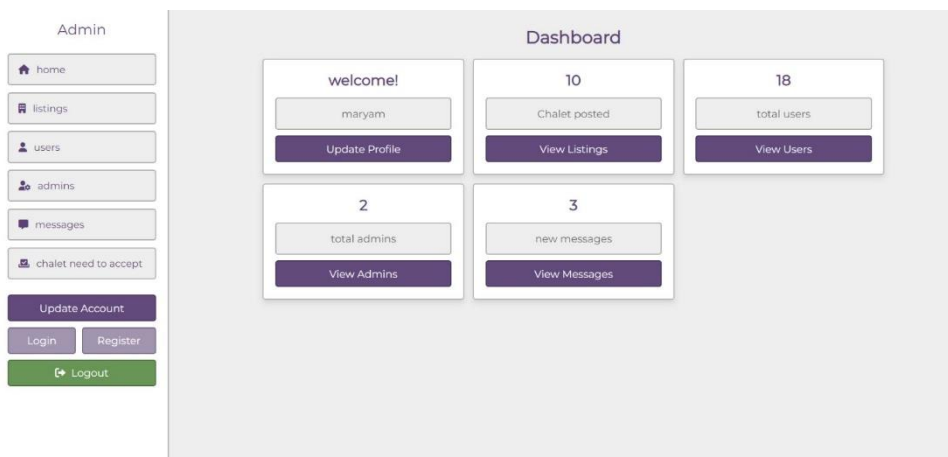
Admin

home

listings

users

admins

messages

chalet need to accept

Update Account

Login

Register

Logout

Dashboard

welcome!

maryam

Update Profile

10

Chalet posted

View Listings

18

total users

View Users

2

total admins

View Admins

3

new messages

View Messages